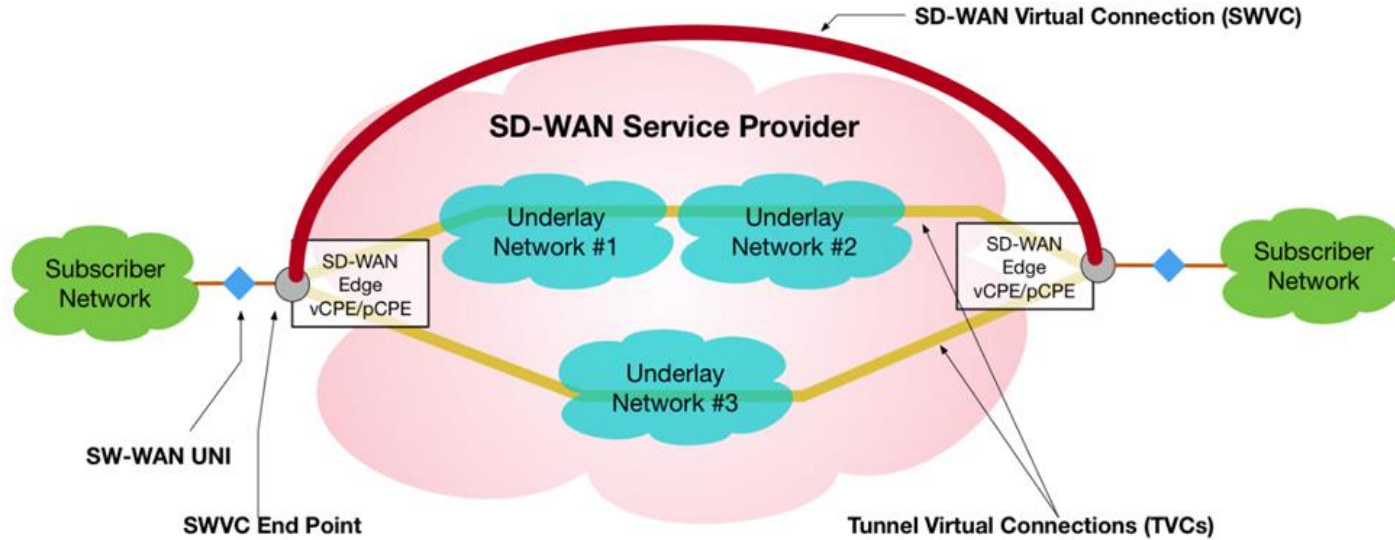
SD-WAN Virtual Connection (SWVC)

SD-WAN Service Provider

Underlay Network #1

Underlay Network #2

Subscriber Network

SD-WAN Edge vCPE/pCPE

SD-WAN Edge vCPE/pCPE

Subscriber Network

Underlay Network #3

SW-WAN UNI

SWVC End Point

Tunnel Virtual Connections (TVCs)